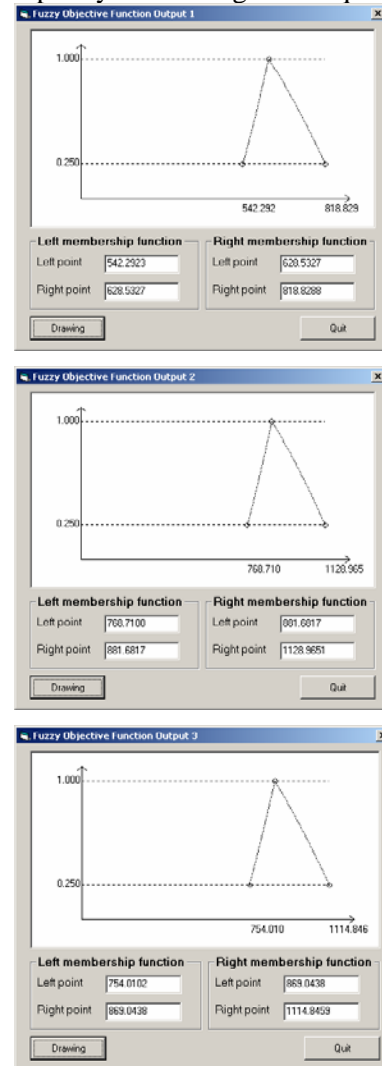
Fuzzy Objective Function Output 1

1.000

0.250

542.292

818.829

Left membership function

Left point 542.2923

Right point 628.5327

Right membership function

Left point 628.5327

Right point 818.8288

Drawing

Quit

Fuzzy Objective Function Output 2

1.000

0.250

768.710

1128.965

Left membership function

Left point 768.7100

Right point 881.6817

Right membership function

Left point 881.6817

Right point 1128.9651

Drawing

Quit

Fuzzy Objective Function Output 3

1.000

0.250

754.010

1114.846

Left membership function

Left point 754.0102

Right point 869.0438

Right membership function

Left point 869.0438

Right point 1114.8459

Drawing

Quit